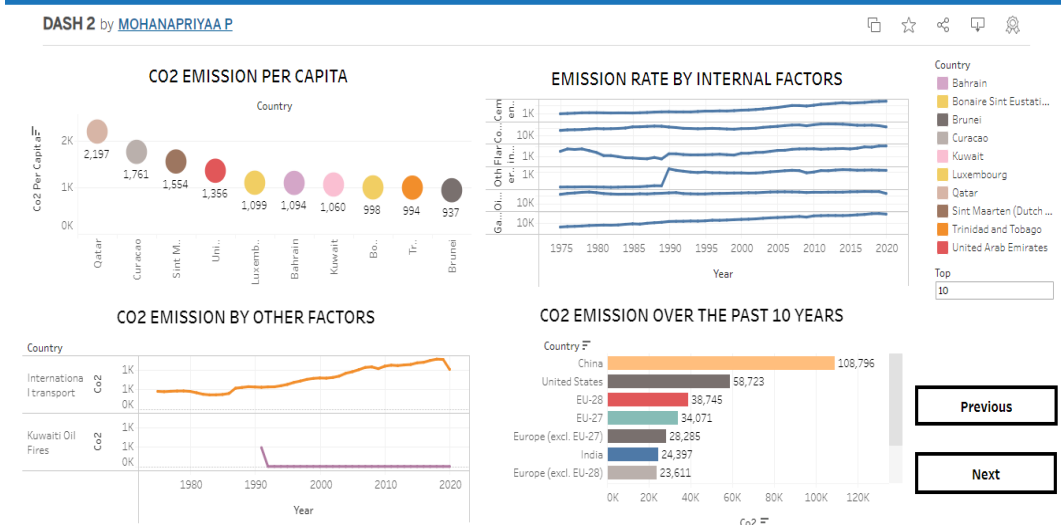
DASH 2 by MOHANAPRIYAA P

CO2 EMISSION PER CAPITA

Country

Co2 Per Capita

2K
1K
0K

2,197 1,761 1,554 1,356 1,099 1,094 1,060 998 994 937

Qatar Curacao Sint M.. Uni.. Luxemb.. Bahrain Kuwait Bo.. Tr.. Brunei

EMISSION RATE BY INTERNAL FACTORS

Cem en.. Co.. Flar in.. Oth er.. Oi.. Ga..

1K
10K
1K
1K
10K
10K

1975 1980 1985 1990 1995 2000 2005 2010 2015 2020

Year

Country
Bahrain
Bonaire Sint Eustati...
Brunei
Curacao
Kuwait
Luxembourg
Qatar
Sint Maarten (Dutch ...
Trinidad and Tobago
United Arab Emirates

Top
10

CO2 EMISSION BY OTHER FACTORS

Country

Internationa l transport
Co2
1K
1K
0K

Kuwaiti Oil Fires
Co2
1K
1K
0K

1980 1990 2000 2010 2020

Year

CO2 EMISSION OVER THE PAST 10 YEARS

Country

China 108,796
United States 58,723
EU-28 38,745
EU-27 34,071
Europe (excl. EU-27) 28,285
India 24,397
Europe (excl. EU-28) 23,611

0K 20K 40K 60K 80K 100K 120K

Co2

Previous

Next